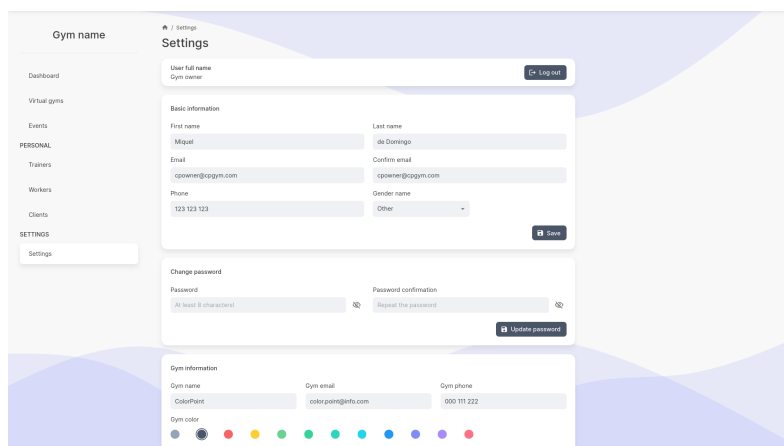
Gym name

Dashboard

Virtual gyms

Events

PERSONAL

Trainers

Workers

Clients

SETTINGS

Settings

/ Settings

Settings

User full name
Gym owner

Log out

Basic information

First name
Miquel

Last name
de Domingo

Email
cpowner@cpgym.com

Confirm email
cpowner@cpgym.com

Phone
123 123 123

Gender name
Other

Save

Change password

Password
At least 8 characters!

Password confirmation
Repeat the password

Update password

Gym information

Gym name
ColorPoint

Gym email
color.point@info.com

Gym phone
000 111 222

Gym color